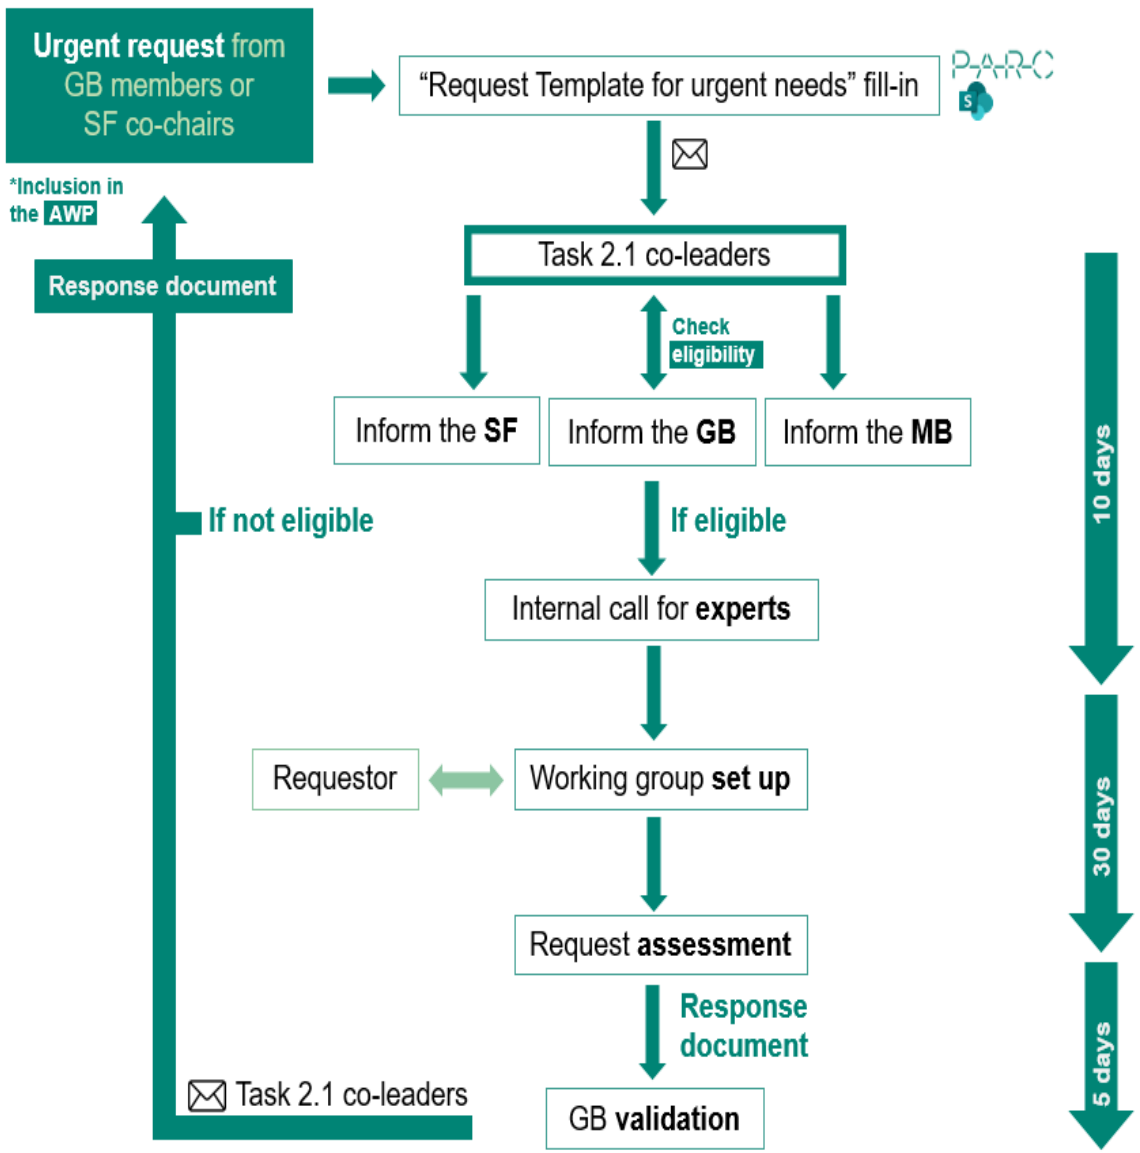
Urgent request from GB members or SF co-chairs

"Request Template for urgent needs" fill-in

P-A-R-C

S

*Inclusion in the AWP

Response document

Task 2.1 co-leaders

Check eligibility

Inform the SF

Inform the GB

Inform the MB

If not eligible

If eligible

Internal call for experts

10 days

Requestor

Working group set up

30 days

Request assessment

Response document

Task 2.1 co-leaders

GB validation

5 days